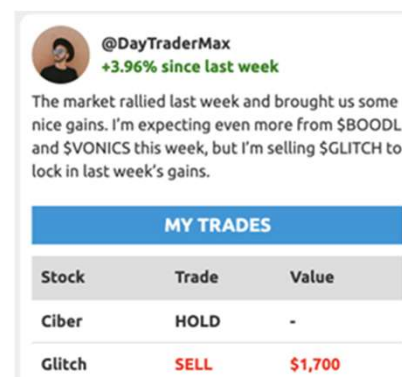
@DayTraderMax
+3.96% since last week

The market rallied last week and brought us some nice gains. I'm expecting even more from $BOODL and $VONICS this week, but I'm selling $GLITCH to lock in last week's gains.

MY TRADES

| Stock | Trade | Value |
|---|---|---|
| Ciber | HOLD | - |
| Glitch | SELL | $1,700 |